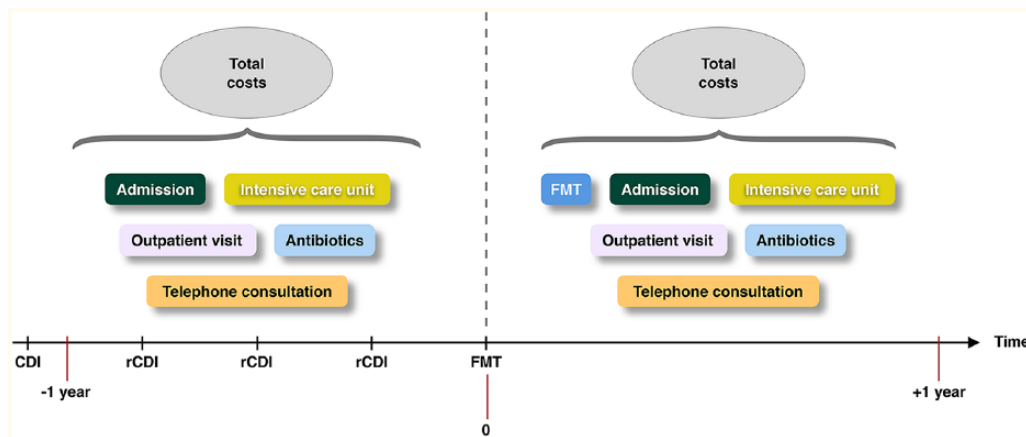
Total costs

Admission
Intensive care unit
Outpatient visit
Antibiotics
Telephone consultation

Total costs

FMT
Admission
Intensive care unit
Outpatient visit
Antibiotics
Telephone consultation

CDI
-1 year
rCDI
rCDI
rCDI
FMT
0
+1 year
Time